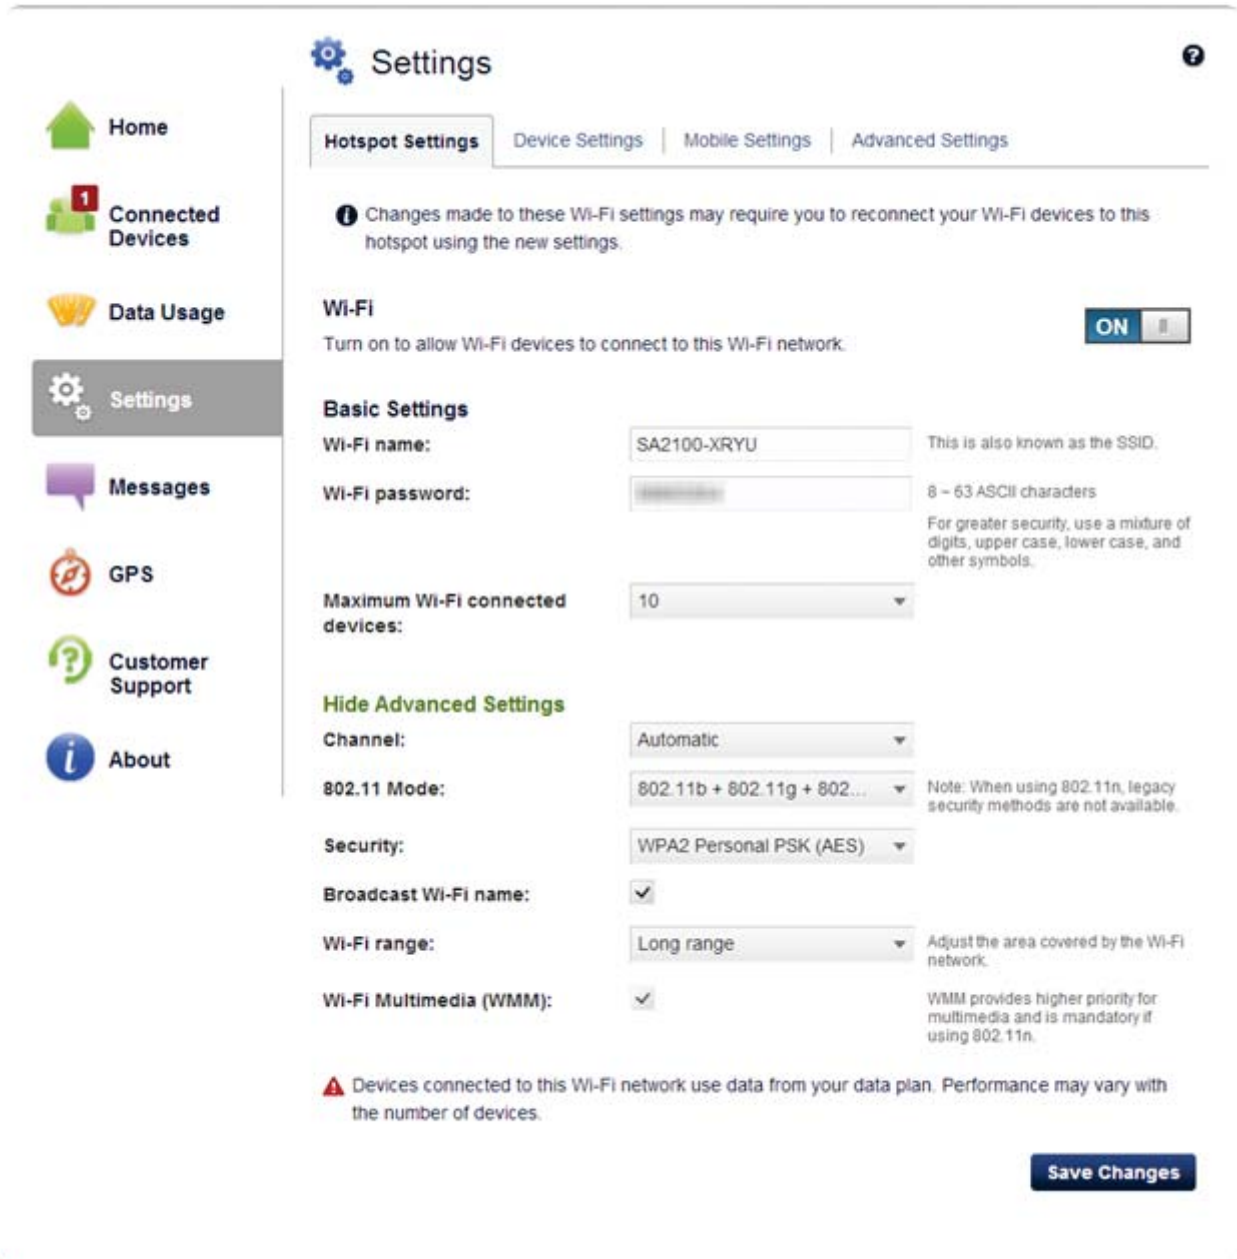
Home

1

Connected Devices

Data Usage

Settings

Messages

GPS

Customer Support

About

Settings

?

Hotspot Settings | Device Settings | Mobile Settings | Advanced Settings

Changes made to these Wi-Fi settings may require you to reconnect your Wi-Fi devices to this hotspot using the new settings.

Wi-Fi

Turn on to allow Wi-Fi devices to connect to this Wi-Fi network.

ON

Basic Settings

Wi-Fi name: SA2100-XRYU This is also known as the SSID.

Wi-Fi password: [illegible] 8 – 63 ASCII characters

For greater security, use a mixture of digits, upper case, lower case, and other symbols.

Maximum Wi-Fi connected devices: 10

Hide Advanced Settings

Channel: Automatic

802.11 Mode: 802.11b + 802.11g + 802... Note: When using 802.11n, legacy security methods are not available.

Security: WPA2 Personal PSK (AES)

Broadcast Wi-Fi name: ✓

Wi-Fi range: Long range Adjust the area covered by the Wi-Fi network.

Wi-Fi Multimedia (WMM): ✓ WMM provides higher priority for multimedia and is mandatory if using 802.11n.

Devices connected to this Wi-Fi network use data from your data plan. Performance may vary with the number of devices.

Save Changes